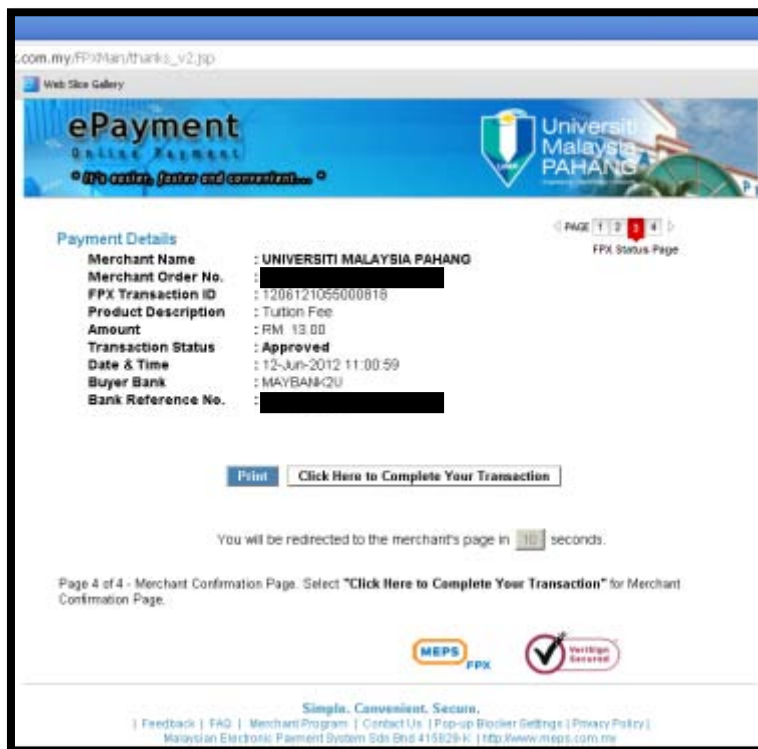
.com.my/FPXMain/thanks_v2.jsp

Web Slice Gallery

ePayment
Online Payment
It's easier, faster and convenient...

Universiti Malaysia PAHANG

PAGE 1 2 3 4
FPX Status Page

Payment Details

| | |
|---|---|
| Merchant Name | : UNIVERSITI MALAYSIA PAHANG |
| Merchant Order No. | : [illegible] |
| FPX Transaction ID | : 1206121055000818 |
| Product Description | : Tuition Fee |
| Amount | : RM 13.00 |
| Transaction Status | : Approved |
| Date & Time | : 12-Jun-2012 11:00:59 |
| Buyer Bank | : MAYBANK2U |
| Bank Reference No. | : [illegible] |

Print
Click Here to Complete Your Transaction

You will be redirected to the merchant's page in 10 seconds.

Page 4 of 4 - Merchant Confirmation Page. Select "Click Here to Complete Your Transaction" for Merchant Confirmation Page.

MEPS FPX
VeriSign Secured

Simple. Convenient. Secure.
| Feedback | FAQ | Merchant Program | Contact Us | Pop-up Blocker Settings | Privacy Policy |
Malaysian Electronic Payment System Sdn Bhd 415829-K | http://www.meps.com.my